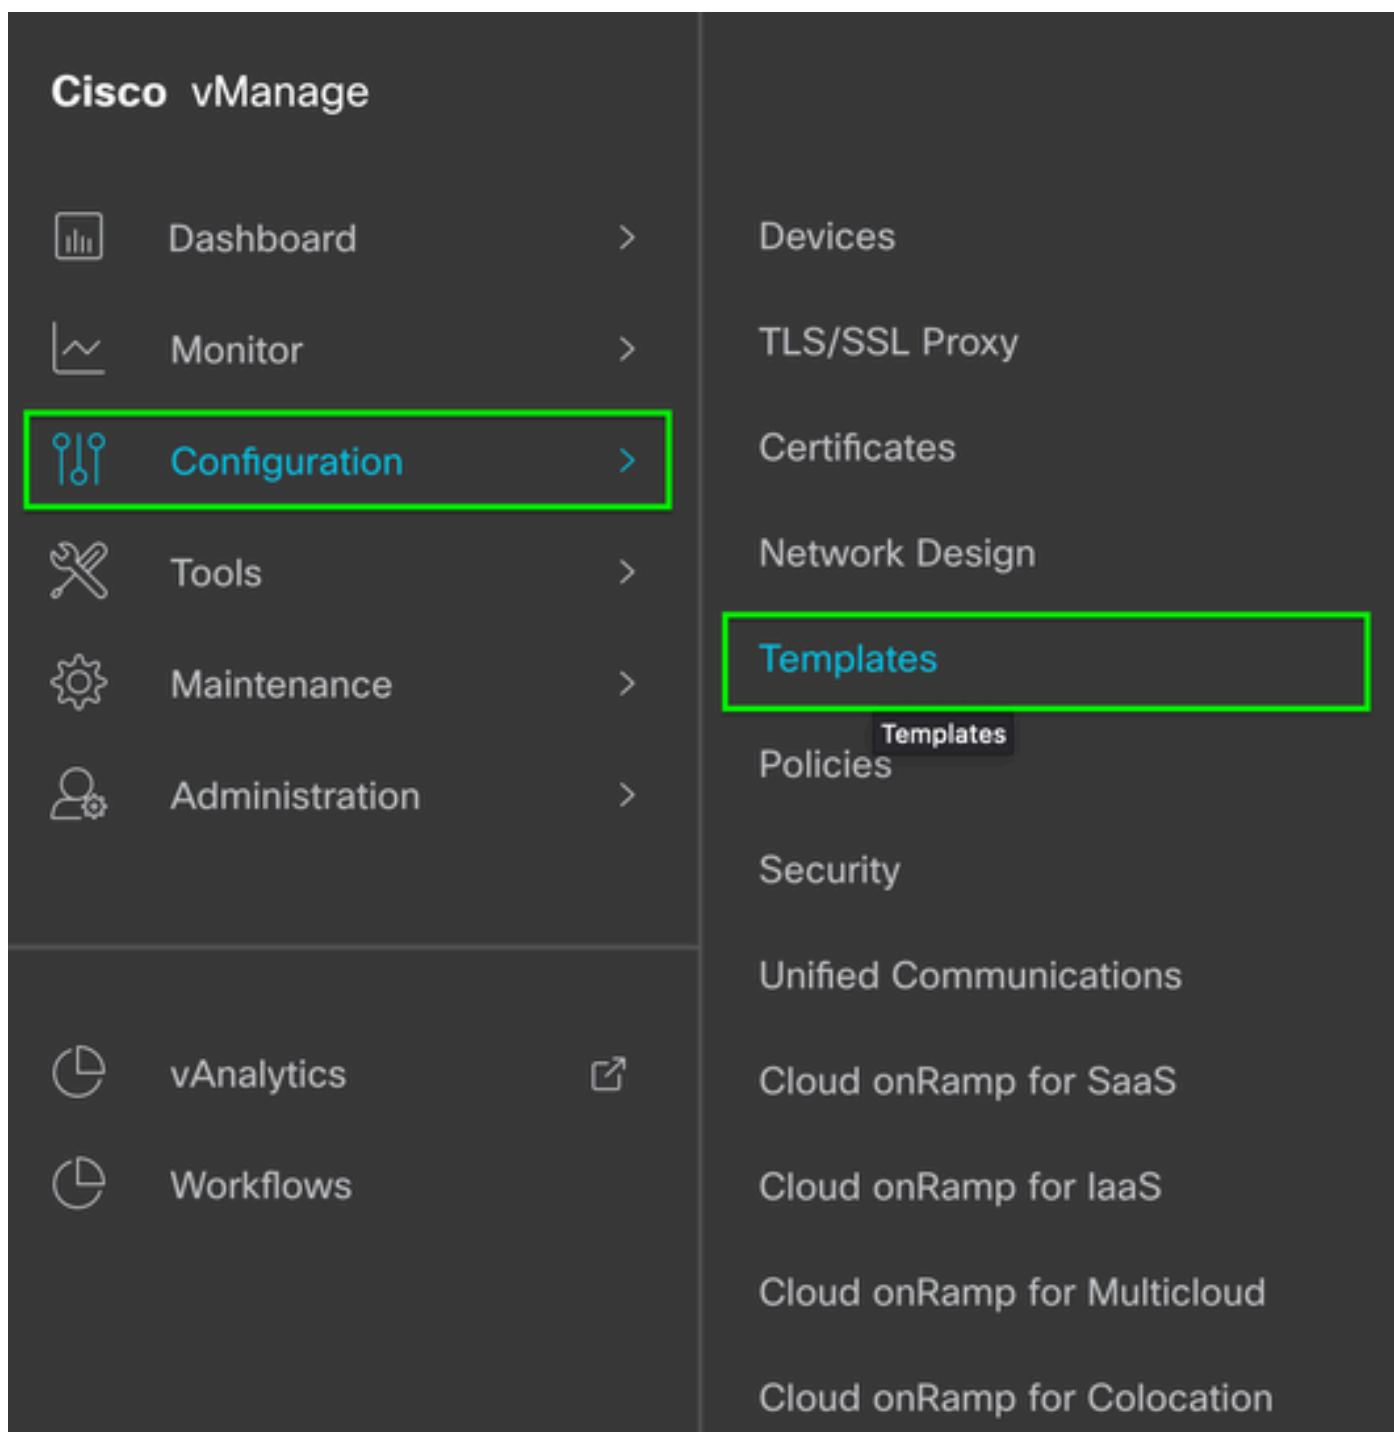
Cisco vManage

Dashboard >

Monitor >

Configuration >

Tools >

Maintenance >

Administration >

vAnalytics

Workflows

Devices

TLS/SSL Proxy

Certificates

Network Design

Templates

Templates

Policies

Security

Unified Communications

Cloud onRamp for SaaS

Cloud onRamp for IaaS

Cloud onRamp for Multicloud

Cloud onRamp for Colocation